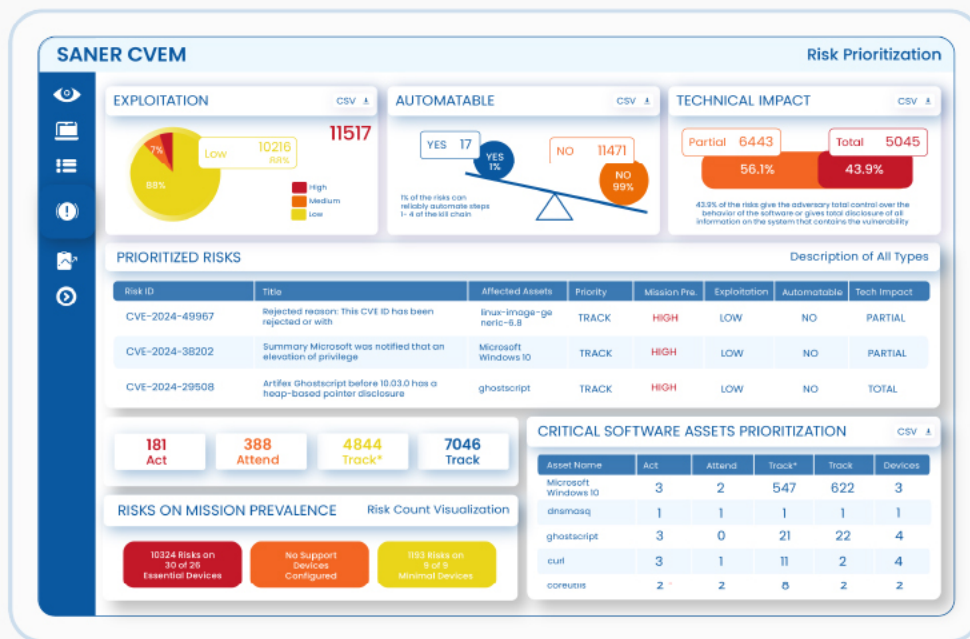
SANER CVEM

Risk Prioritization

EXPLOITATION CSV

11517

Low 10216 88%

7%

88%

High
Medium
Low

AUTOMATABLE CSV

YES 17

YES 1%

NO 11471

NO 99%

1% of the risks can reliably automate steps 1- 4 of the kill chain

TECHNICAL IMPACT CSV

Partial 6443

Total 5045

56.1%

43.9%

43.9% of the risks give the adversary total control over the behavior of the software or gives total disclosure of all information on the system that contains the vulnerability

PRIORITIZED RISKS

Description of All Types

| Risk ID | Title | Affected Assets | Priority | Mission Pre. | Exploitation | Automatable | Tech Impact |
|---|---|---|---|---|---|---|---|
| CVE-2024-49967 | Rejected reason: This CVE ID has been rejected or with | linux-image-generic-6.8 | TRACK | HIGH | LOW | NO | PARTIAL |
| CVE-2024-38202 | Summary Microsoft was notified that an elevation of privilege | Microsoft Windows 10 | TRACK | HIGH | LOW | NO | PARTIAL |
| CVE-2024-29508 | Artifex Ghostscript before 10.03.0 has a heap-based pointer disclosure | ghostscript | TRACK | HIGH | LOW | NO | TOTAL |

181 Act

388 Attend

4844 Track*

7046 Track

RISKS ON MISSION PREVALENCE

Risk Count Visualization

10324 Risks on 30 of 26 Essential Devices

No Support Devices Configured

1193 Risks on 9 of 9 Minimal Devices

CRITICAL SOFTWARE ASSETS PRIORITIZATION CSV

| Asset Name | Act | Attend | Track* | Track | Devices |
|---|---|---|---|---|---|
| Microsoft Windows 10 | 3 | 2 | 547 | 622 | 3 |
| dnsmasq | 1 | 1 | 1 | 1 | 1 |
| ghostscript | 3 | 0 | 21 | 22 | 4 |
| curl | 3 | 1 | 11 | 2 | 4 |
| coreutils | 2 | 2 | 8 | 2 | 2 |